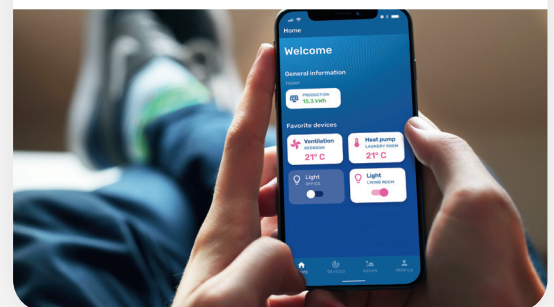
Home

Welcome

General information

TODAY

PRODUCTION
15.3 kWh

Favorite devices

Ventilation
BEDROOM
21° C

Heat pump
LAUNDRY ROOM
21° C

Light
OFFICE

Light
LIVING ROOM

HOME

DEVICES

ROOMS

PROFILE